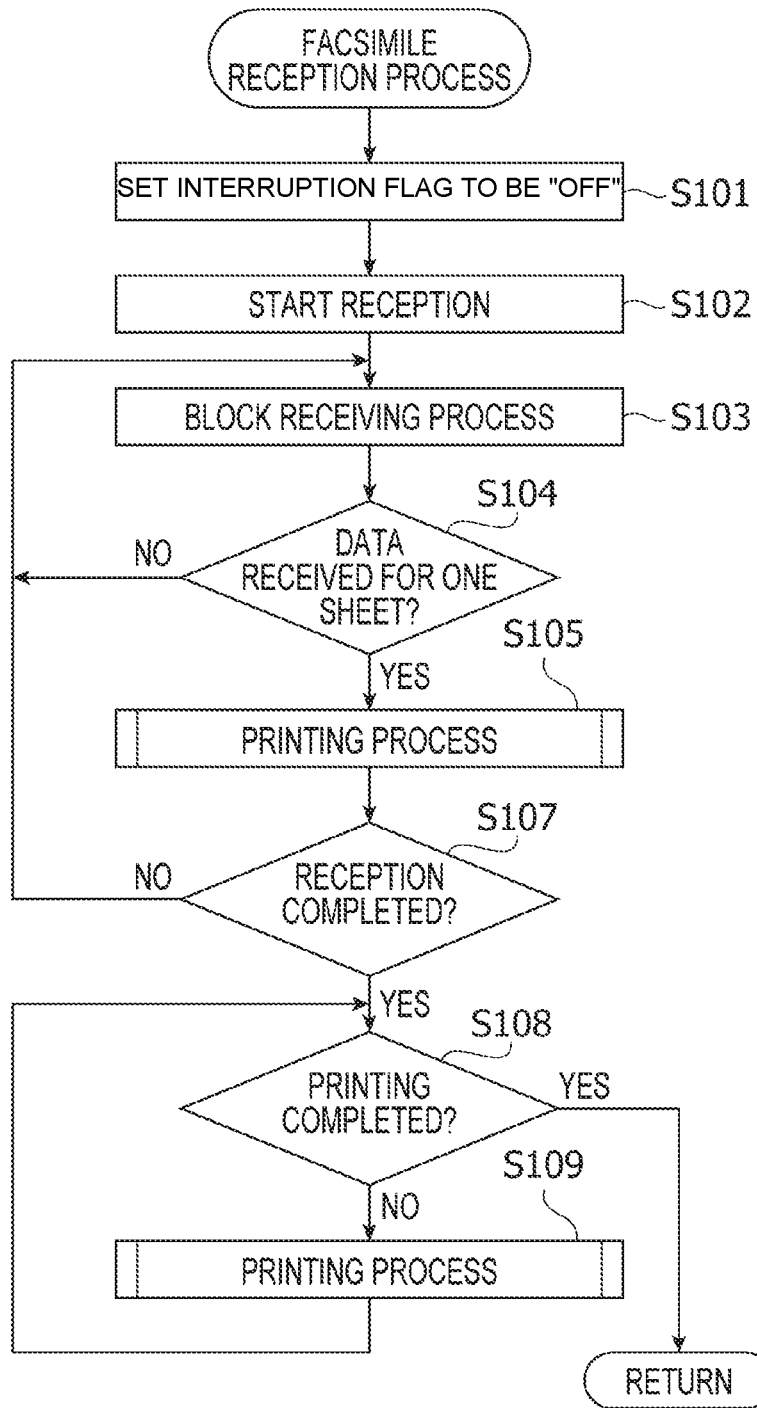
FACSIMILE RECEPTION PROCESS

SET INTERRUPTION FLAG TO BE "OFF"

S101

START RECEPTION

S102

BLOCK RECEIVING PROCESS

S103

S104

DATA RECEIVED FOR ONE SHEET?

NO

YES

S105

PRINTING PROCESS

S107

RECEPTION COMPLETED?

NO

YES

S108

PRINTING COMPLETED?

YES

S109

NO

PRINTING PROCESS

RETURN